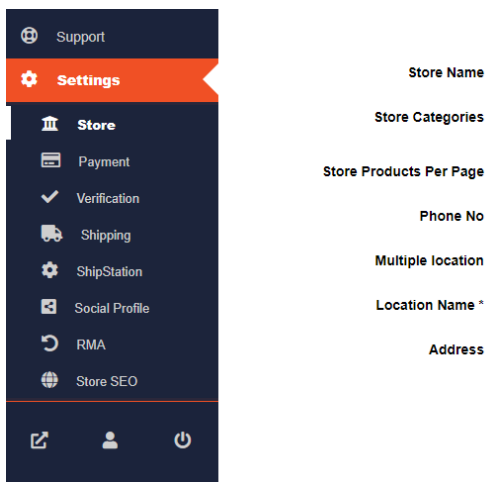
Support

Settings

Store

Payment

Verification

Shipping

ShipStation

Social Profile

RMA

Store SEO

Store Name

Store Categories

Store Products Per Page

Phone No

Multiple location

Location Name *

Address